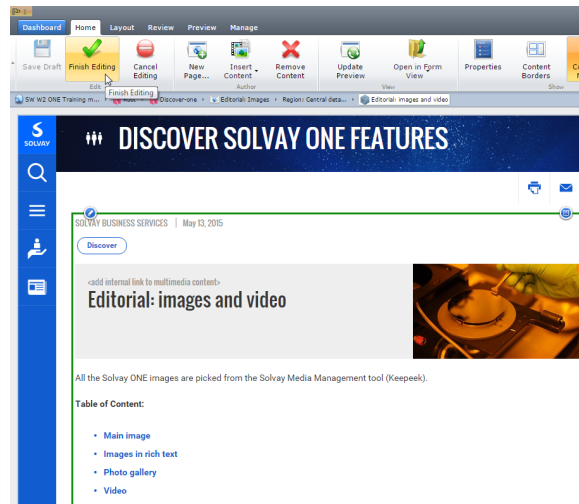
Dashboard | Home | Layout | Review | Preview | Manage

Save Draft | Finish Editing | Cancel Editing | New Page... | Insert Content | Remove Content | Update Preview | Open in Form View | Properties | Content Borders

Edit | Author | View | Show

Finish Editing

SW W2 ONE Training m... | Root | Discover-one | Editorial: Images | Region: Central data... | Editorial: images and video

SOLVAY

DISCOVER SOLVAY ONE FEATURES

SOLVAY BUSINESS SERVICES | May 13, 2015

Discover

<add internal link to multimedia content>

Editorial: images and video

All the Solvay ONE images are picked from the Solvay Media Management tool (Keepeek).

Table of Content:

• Main image
• Images in rich text
• Photo gallery
• Video